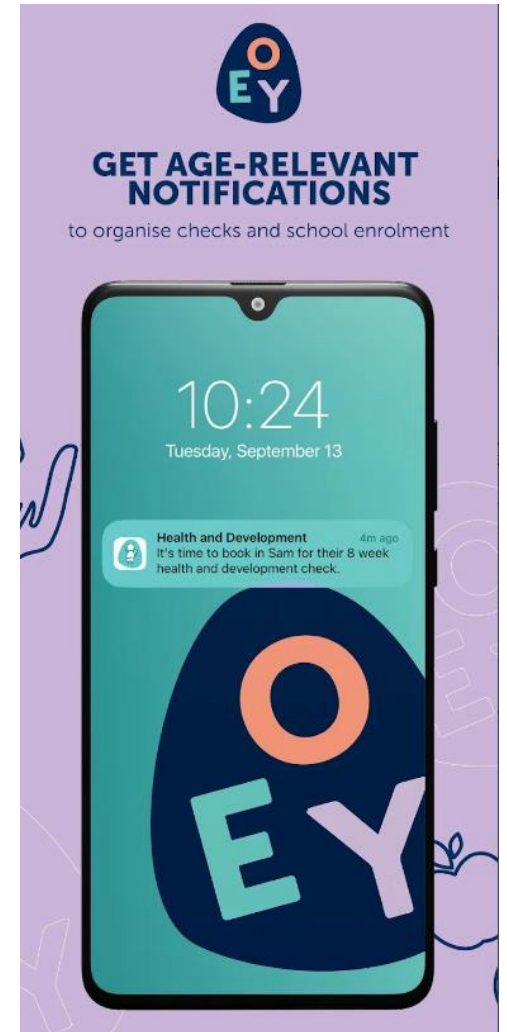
OEY

GET AGE-RELEVANT NOTIFICATIONS

to organise checks and school enrolment

10:24

Tuesday, September 13

Health and Development 4m ago
It's time to book in Sam for their 8 week health and development check.

OEY